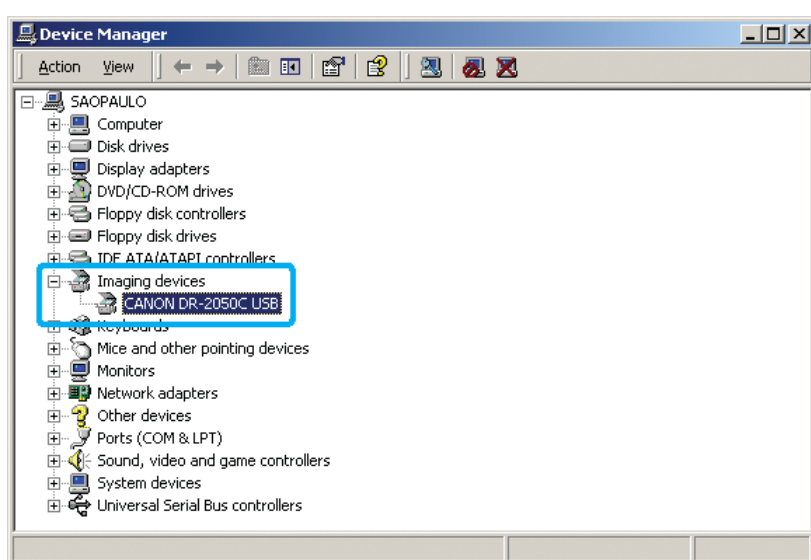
Device Manager

Action View

SAOPAULO
Computer
Disk drives
Display adapters
DVD/CD-ROM drives
Floppy disk controllers
Floppy disk drives
IDE ATA/ATAPI controllers
Imaging devices
CANON DR-2050C USB
Keyboards
Mice and other pointing devices
Monitors
Network adapters
Other devices
Ports (COM & LPT)
Sound, video and game controllers
System devices
Universal Serial Bus controllers